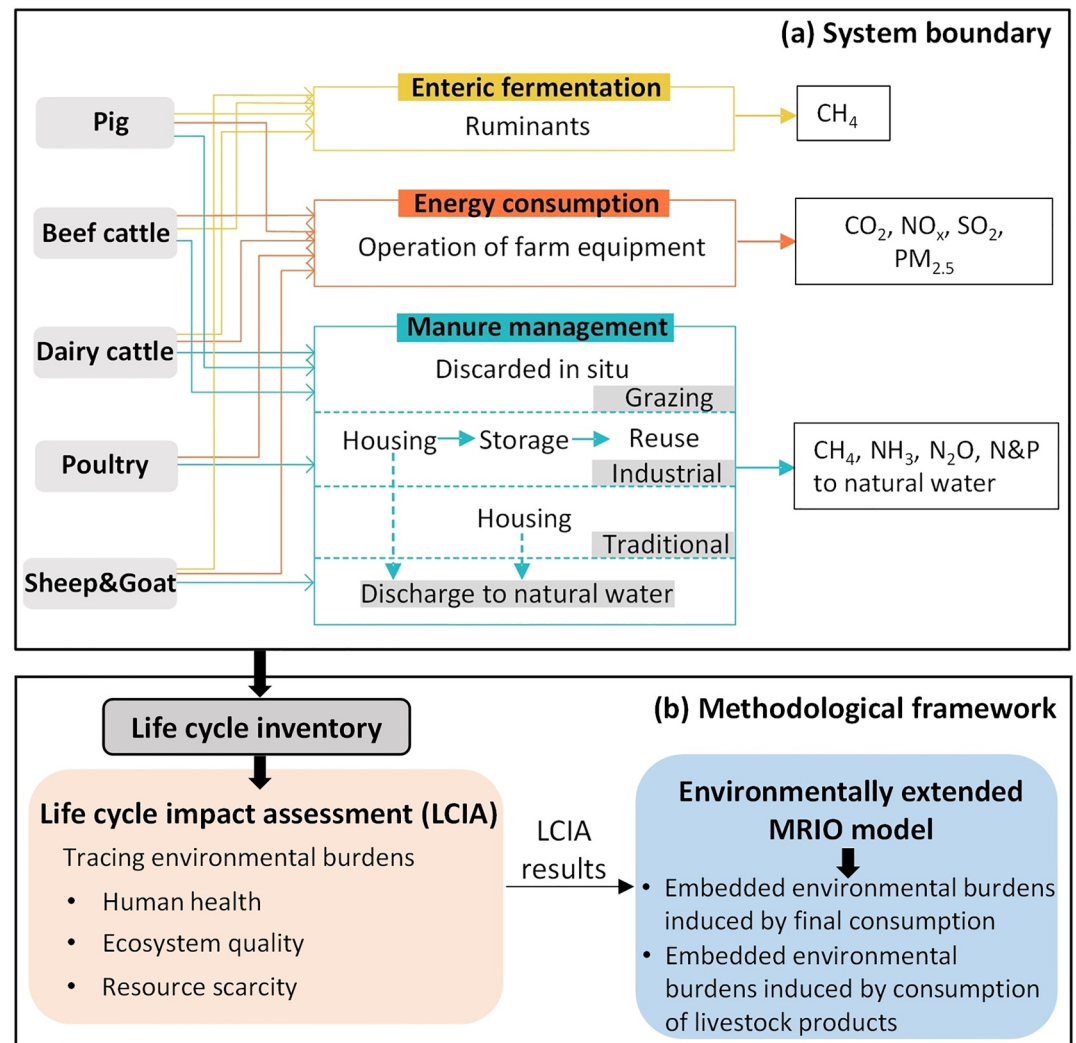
(a) System boundary

Pig

Beef cattle

Dairy cattle

Poultry

Sheep&Goat

Enteric fermentation
Ruminants

$CH_4$

Energy consumption
Operation of farm equipment

$CO_2$, $NO_x$, $SO_2$, $PM_{2.5}$

Manure management
Discarded in situ
Grazing
Housing Storage Reuse
Industrial
Housing
Traditional
Discharge to natural water

$CH_4$, $NH_3$, $N_2O$, N&P to natural water

(b) Methodological framework

Life cycle inventory

Life cycle impact assessment (LCIA)
Tracing environmental burdens
• Human health
• Ecosystem quality
• Resource scarcity

LCIA results

Environmentally extended MRIO model
• Embedded environmental burdens induced by final consumption
• Embedded environmental burdens induced by consumption of livestock products